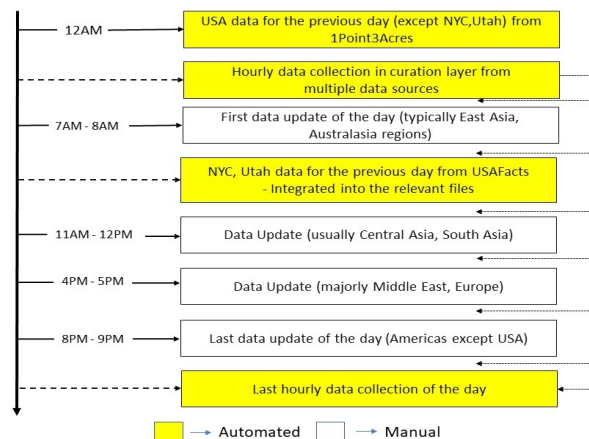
12AM

USA data for the previous day (except NYC,Utah) from 1Point3Acres

Hourly data collection in curation layer from multiple data sources

7AM - 8AM

First data update of the day (typically East Asia, Australasia regions)

NYC, Utah data for the previous day from USAFacts - Integrated into the relevant files

11AM - 12PM

Data Update (usually Central Asia, South Asia)

4PM - 5PM

Data Update (majorly Middle East, Europe)

8PM - 9PM

Last data update of the day (Americas except USA)

Last hourly data collection of the day

→ Automated → Manual